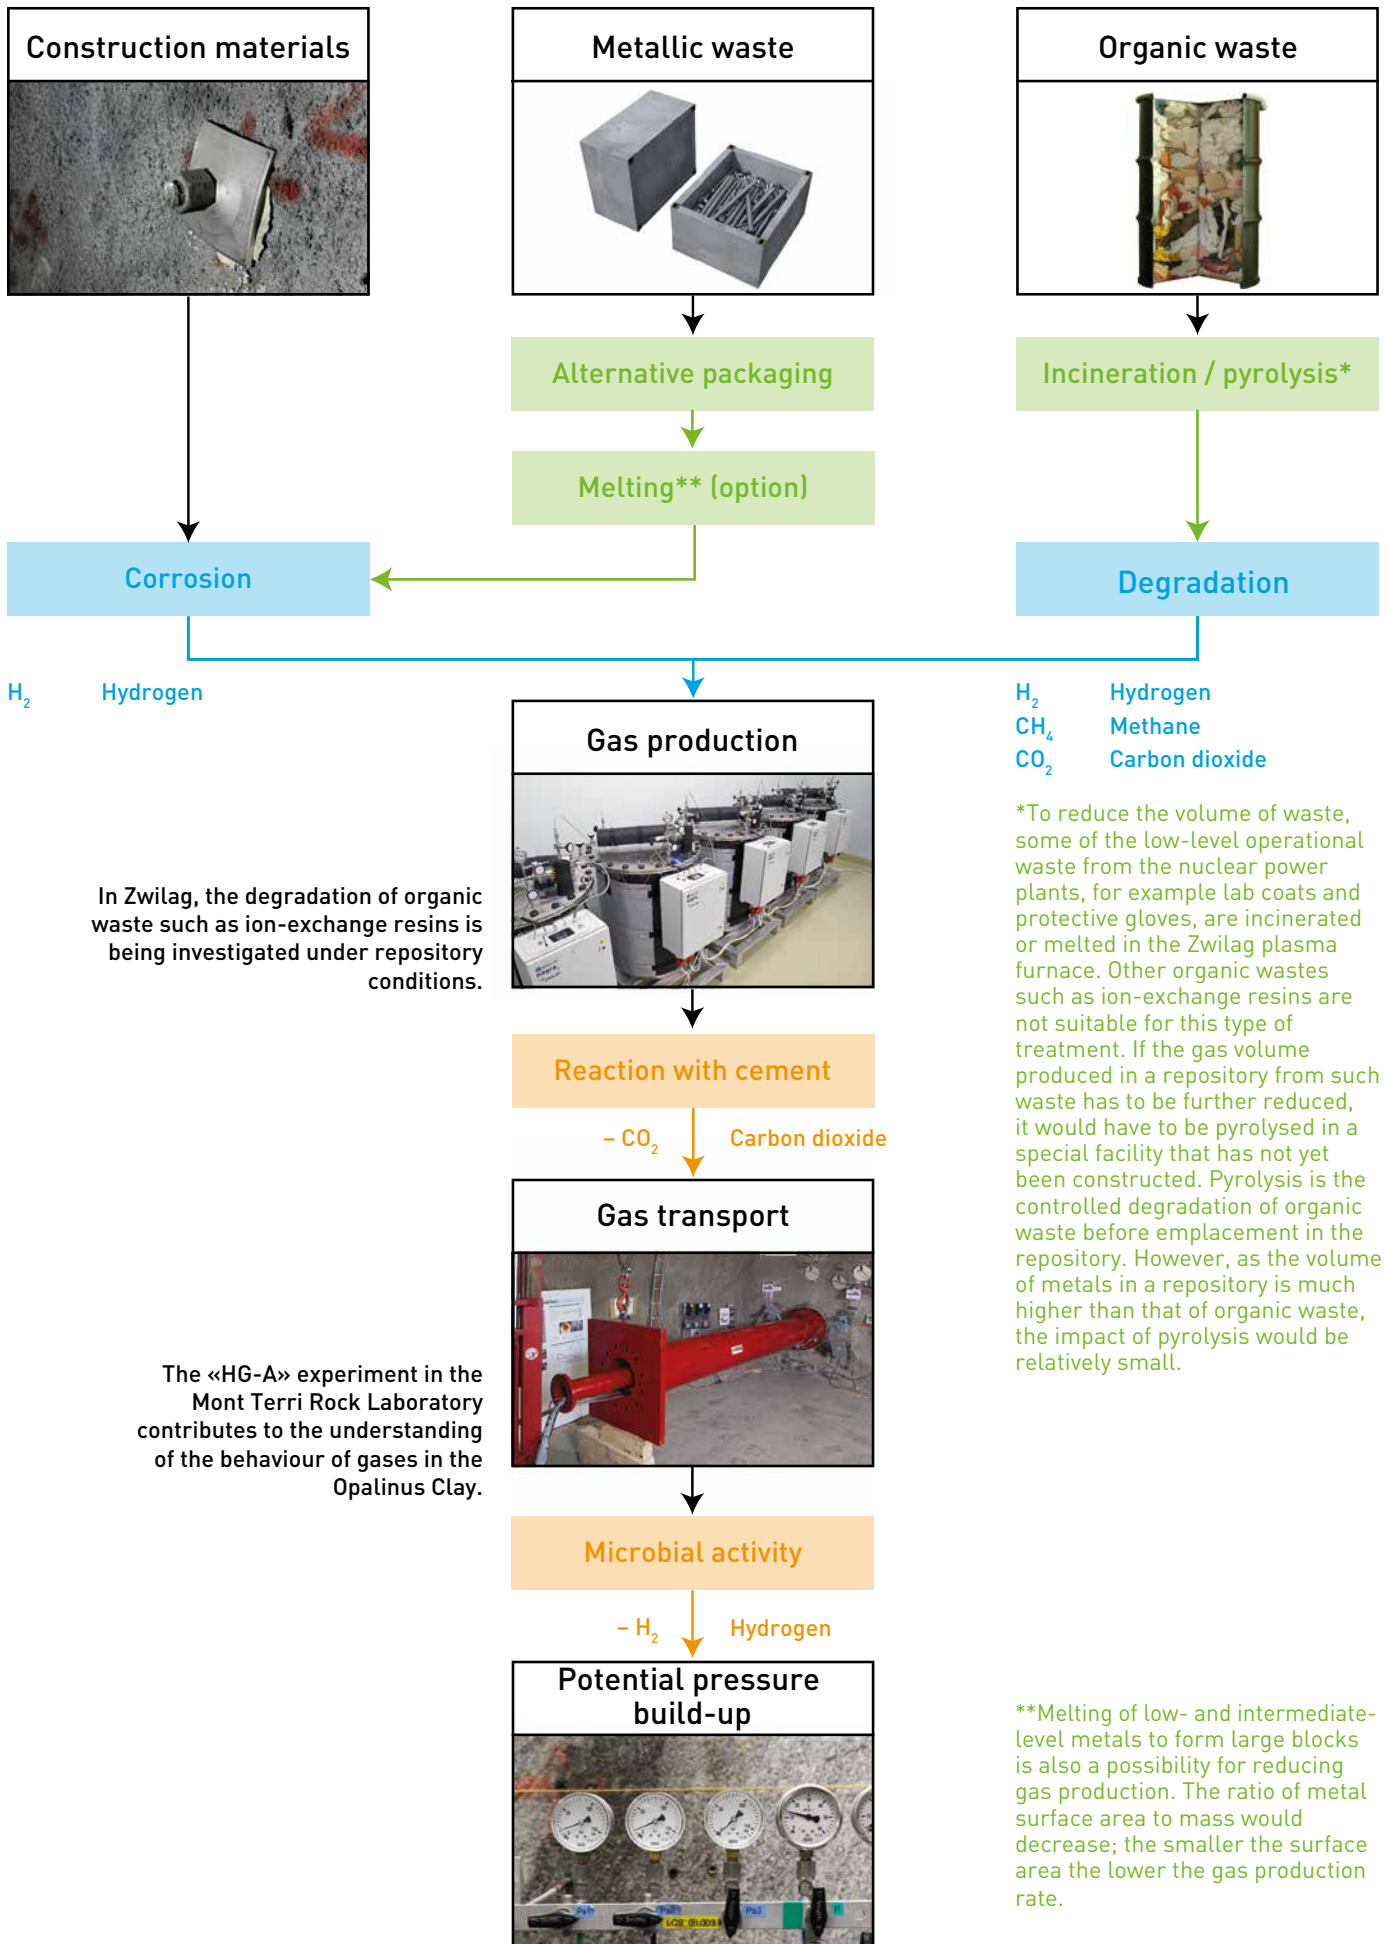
Construction materials

Metallic waste

Organic waste

Alternative packaging

Incineration / pyrolysis*

Melting** (option)

Corrosion

Degradation

$H_2$ Hydrogen

$H_2$ Hydrogen
$CH_4$ Methane
$CO_2$ Carbon dioxide

Gas production

In Zwilag, the degradation of organic waste such as ion-exchange resins is being investigated under repository conditions.

*To reduce the volume of waste, some of the low-level operational waste from the nuclear power plants, for example lab coats and protective gloves, are incinerated or melted in the Zwilag plasma furnace. Other organic wastes such as ion-exchange resins are not suitable for this type of treatment. If the gas volume produced in a repository from such waste has to be further reduced, it would have to be pyrolysed in a special facility that has not yet been constructed. Pyrolysis is the controlled degradation of organic waste before emplacement in the repository. However, as the volume of metals in a repository is much higher than that of organic waste, the impact of pyrolysis would be relatively small.

Reaction with cement

$-CO_2$ Carbon dioxide

Gas transport

The «HG-A» experiment in the Mont Terri Rock Laboratory contributes to the understanding of the behaviour of gases in the Opalinus Clay.

Microbial activity

$-H_2$ Hydrogen

Potential pressure build-up

**Melting of low- and intermediate-level metals to form large blocks is also a possibility for reducing gas production. The ratio of metal surface area to mass would decrease; the smaller the surface area the lower the gas production rate.